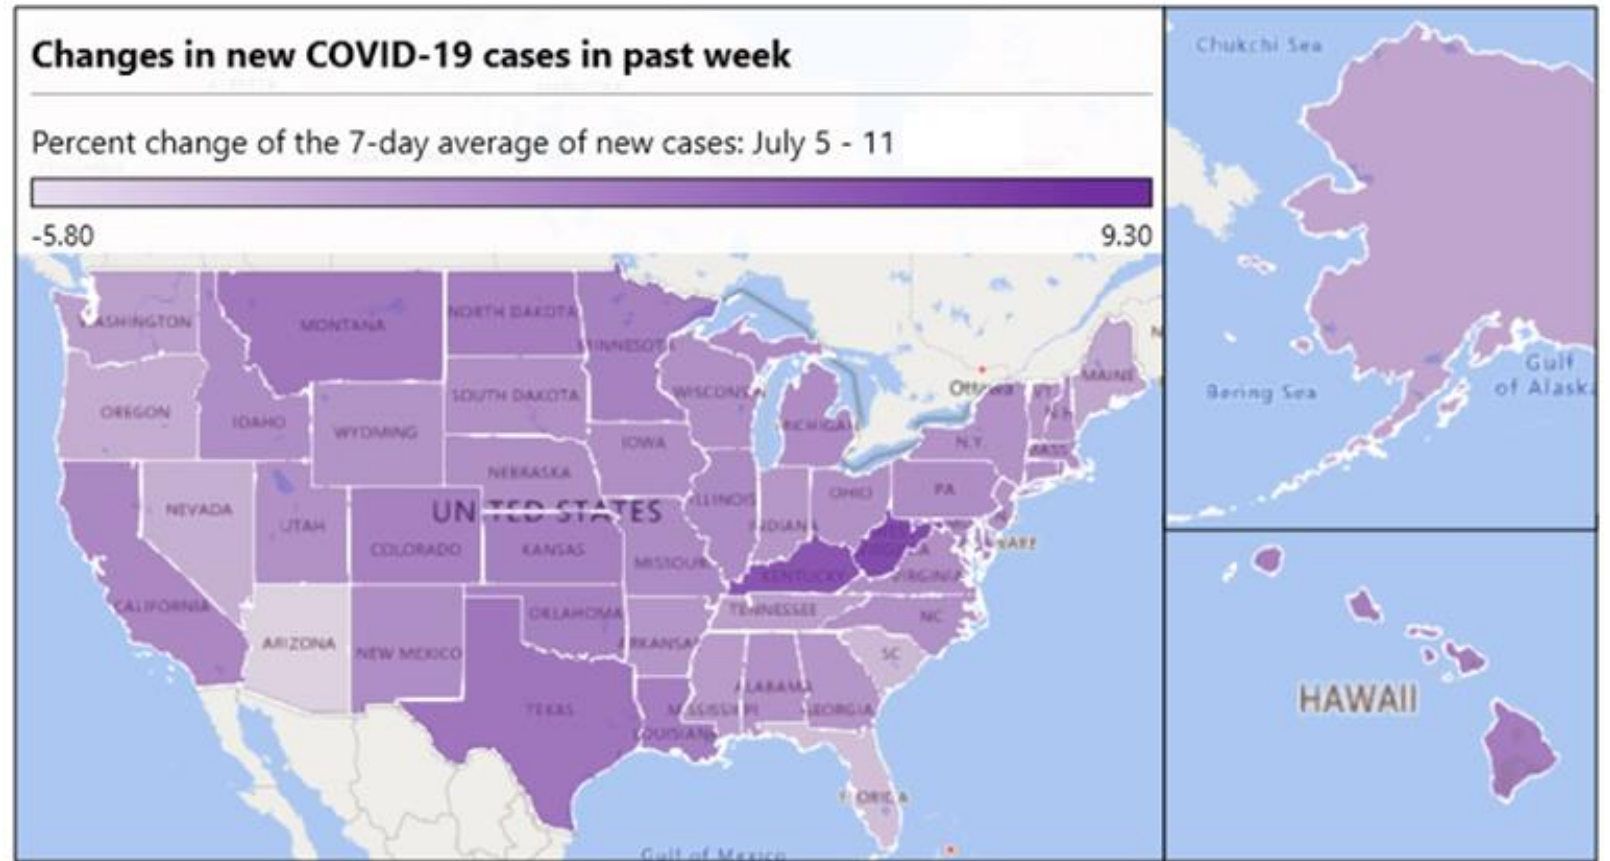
Changes in new COVID-19 cases in past week

Percent change of the 7-day average of new cases: July 5 - 11

-5.80

9.30

WASHINGTON
MONTANA
NORTH DAKOTA
MINNESOTA
OREGON
IDAHO
WYOMING
SOUTH DAKOTA
WISCONSIN
MICHIGAN
Ottawa
MAINE
N.Y.
IOWA
NEBRASKA
NEVADA
UTAH
UNITED STATES
ILLINOIS
INDIANA
OHIO
PA
COLORADO
KANSAS
MISSOURI
KENTUCKY
VIRGINIA
CALIFORNIA
OKLAHOMA
TENNESSEE
NC
ARIZONA
NEW MEXICO
ARKANSAS
SC
ALABAMA
MISSISSIPPI
GEORGIA
TEXAS
LOUISIANA
FLORIDA
Gulf of Mexico

Chukchi Sea
Bering Sea
Gulf of Alaska

HAWAII